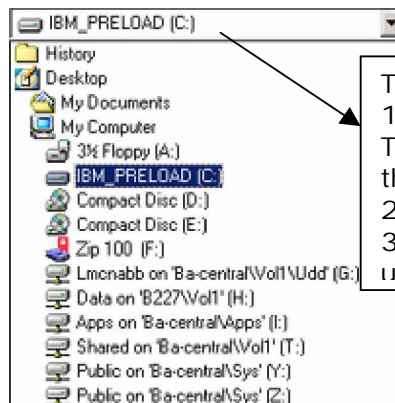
IBM_PRELOAD (C:)
History
Desktop
My Documents
My Computer
3½ Floppy (A:)
IBM_PRELOAD (C:)
Compact Disc (D:)
Compact Disc (E:)
Zip 100 (F:)
Lmcnabb on 'Ba-central\Vol1\Udd' (G:)
Data on 'B227\Vol1' (H:)
Apps on 'Ba-central\Apps' (I:)
Shared on 'Ba-central\Vol1' (T:)
Public on 'Ba-central\Sys' (Y:)
Public on 'Ba-central\Sys' (Z:)

T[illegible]
1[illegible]
T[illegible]
th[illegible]
2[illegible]
3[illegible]
u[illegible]